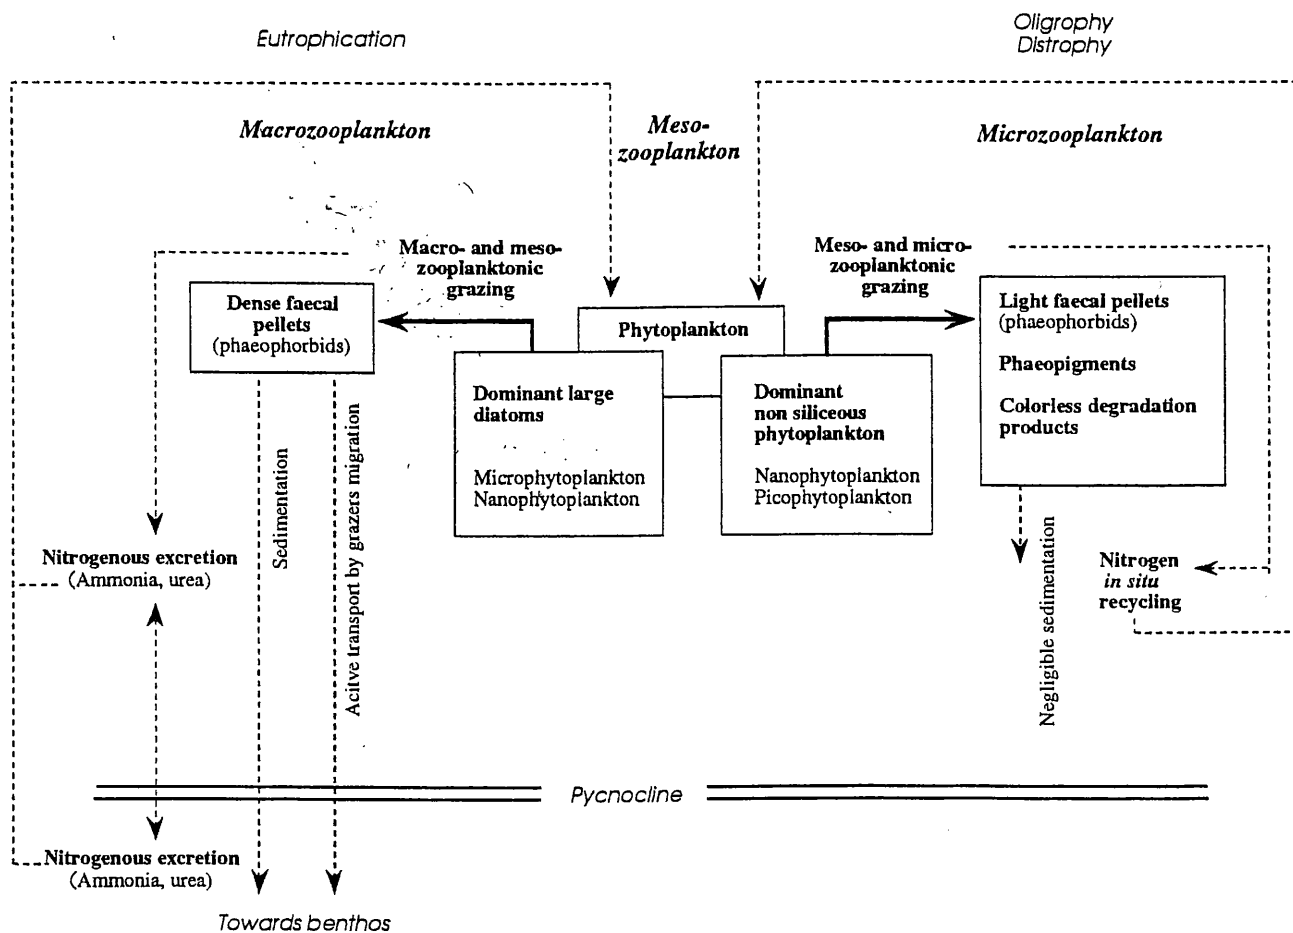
Eutrophication

Oligrophy
Distrophy

Macrozooplankton

Meso-
zooplankton

Microzooplankton

Macro- and meso-
zooplanktonic
grazing

Meso- and micro-
zooplanktonic
grazing

Dense faecal pellets
(phaeophorbids)

Phytoplankton

Dominant large diatoms

Microphytoplankton
Nanophytoplankton

Dominant non siliceous phytoplankton

Nanophytoplankton
Picophytoplankton

Light faecal pellets
(phaeophorbids)

Phaeopigments

Colorless degradation products

Sedimentation

Acitve transport by grazers migration

Negligible sedimentation

Nitrogenous excretion
(Ammonia, urea)

Nitrogen
in situ
recycling

Pycnocline

Nitrogenous excretion
(Ammonia, urea)

Towards benthos